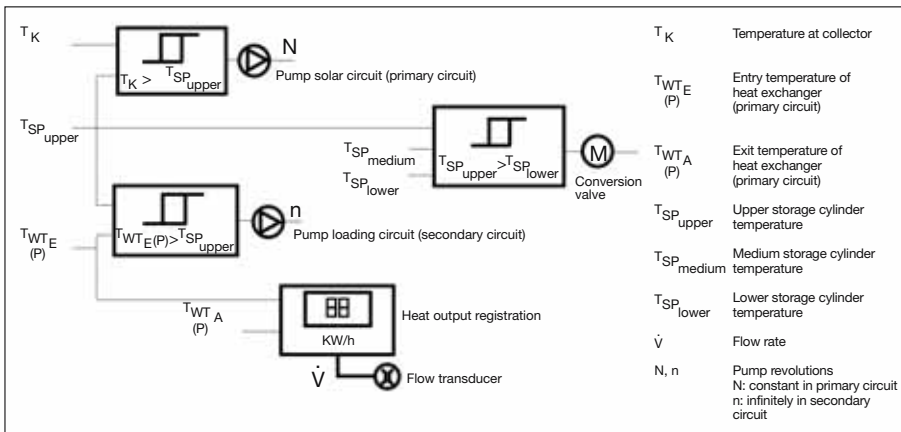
$T_K$

$T_K > T_{SP_{upper}}$

N

Pump solar circuit (primary circuit)

$T_{SP_{upper}}$

$T_{SP_{medium}}$

$T_{SP_{lower}}$

$T_{SP_{upper}} > T_{SP_{lower}}$

M

Conversion valve

$T_{WT_E}$ (P)

$T_{WT_E(P)} > T_{SP_{upper}}$

n

Pump loading circuit (secondary circuit)

$T_{WT_A}$ (P)

88

KW/h

Heat output registration

$\dot{V}$

Flow transducer

| | |
|---|---|
| $T_K$ | Temperature at collector |
| $T_{WT_E}$ (P) | Entry temperature of heat exchanger (primary circuit) |
| $T_{WT_A}$ (P) | Exit temperature of heat exchanger (primary circuit) |
| $T_{SP_{upper}}$ | Upper storage cylinder temperature |
| $T_{SP_{medium}}$ | Medium storage cylinder temperature |
| $T_{SP_{lower}}$ | Lower storage cylinder temperature |
| $\dot{V}$ | Flow rate |
| N, n | Pump revolutions N: constant in primary circuit n: infinitely in secondary circuit |